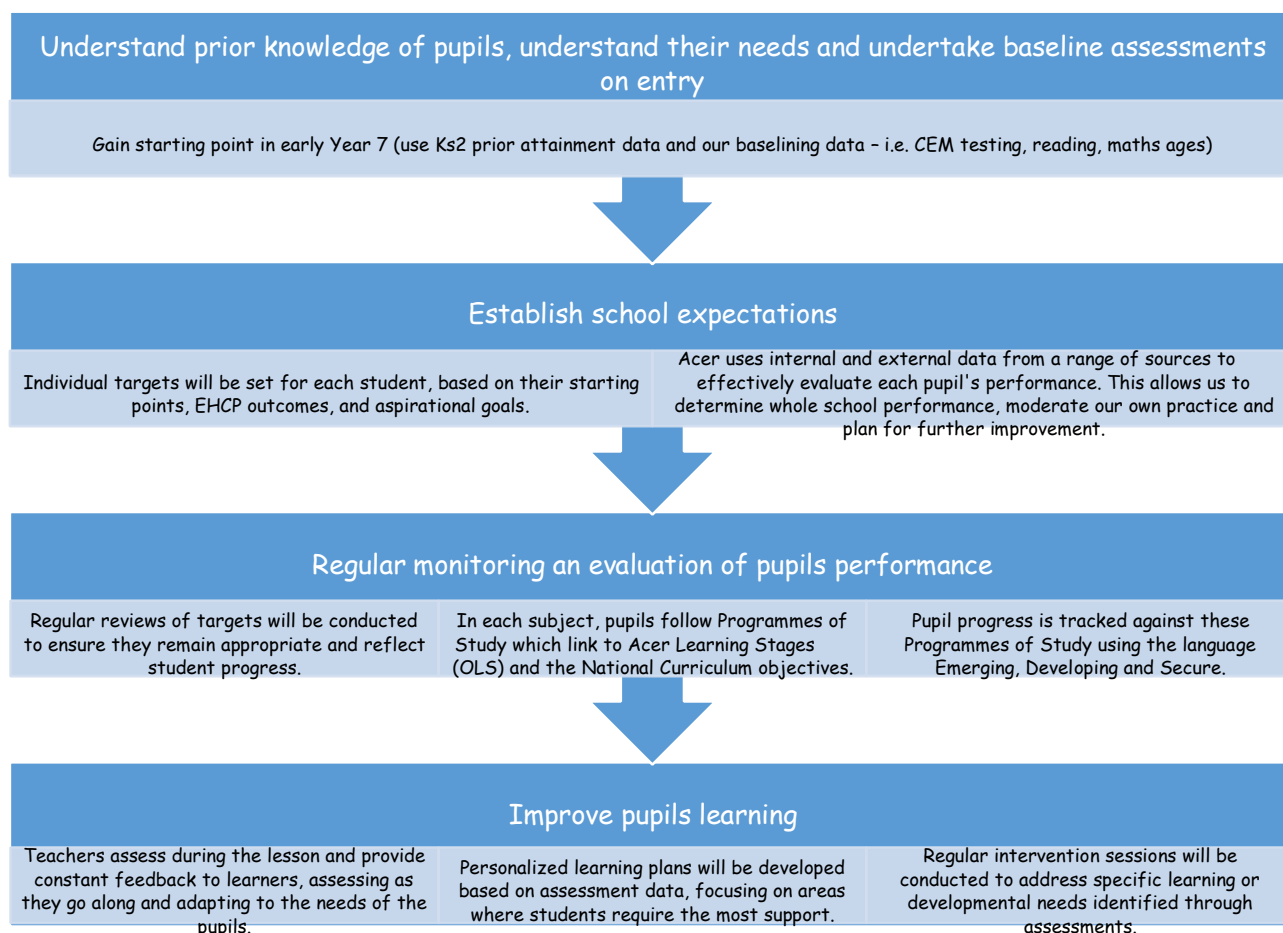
Understand prior knowledge of pupils, understand their needs and undertake baseline assessments on entry

Gain starting point in early Year 7 (use Ks2 prior attainment data and our baselining data – i.e. CEM testing, reading, maths ages)

Establish school expectations

Individual targets will be set for each student, based on their starting points, EHCP outcomes, and aspirational goals.

Acer uses internal and external data from a range of sources to effectively evaluate each pupil's performance. This allows us to determine whole school performance, moderate our own practice and plan for further improvement.

Regular monitoring an evaluation of pupils performance

Regular reviews of targets will be conducted to ensure they remain appropriate and reflect student progress.

In each subject, pupils follow Programmes of Study which link to Acer Learning Stages (OLS) and the National Curriculum objectives.

Pupil progress is tracked against these Programmes of Study using the language Emerging, Developing and Secure.

Improve pupils learning

Teachers assess during the lesson and provide constant feedback to learners, assessing as they go along and adapting to the needs of the pupils.

Personalized learning plans will be developed based on assessment data, focusing on areas where students require the most support.

Regular intervention sessions will be conducted to address specific learning or developmental needs identified through assessments.